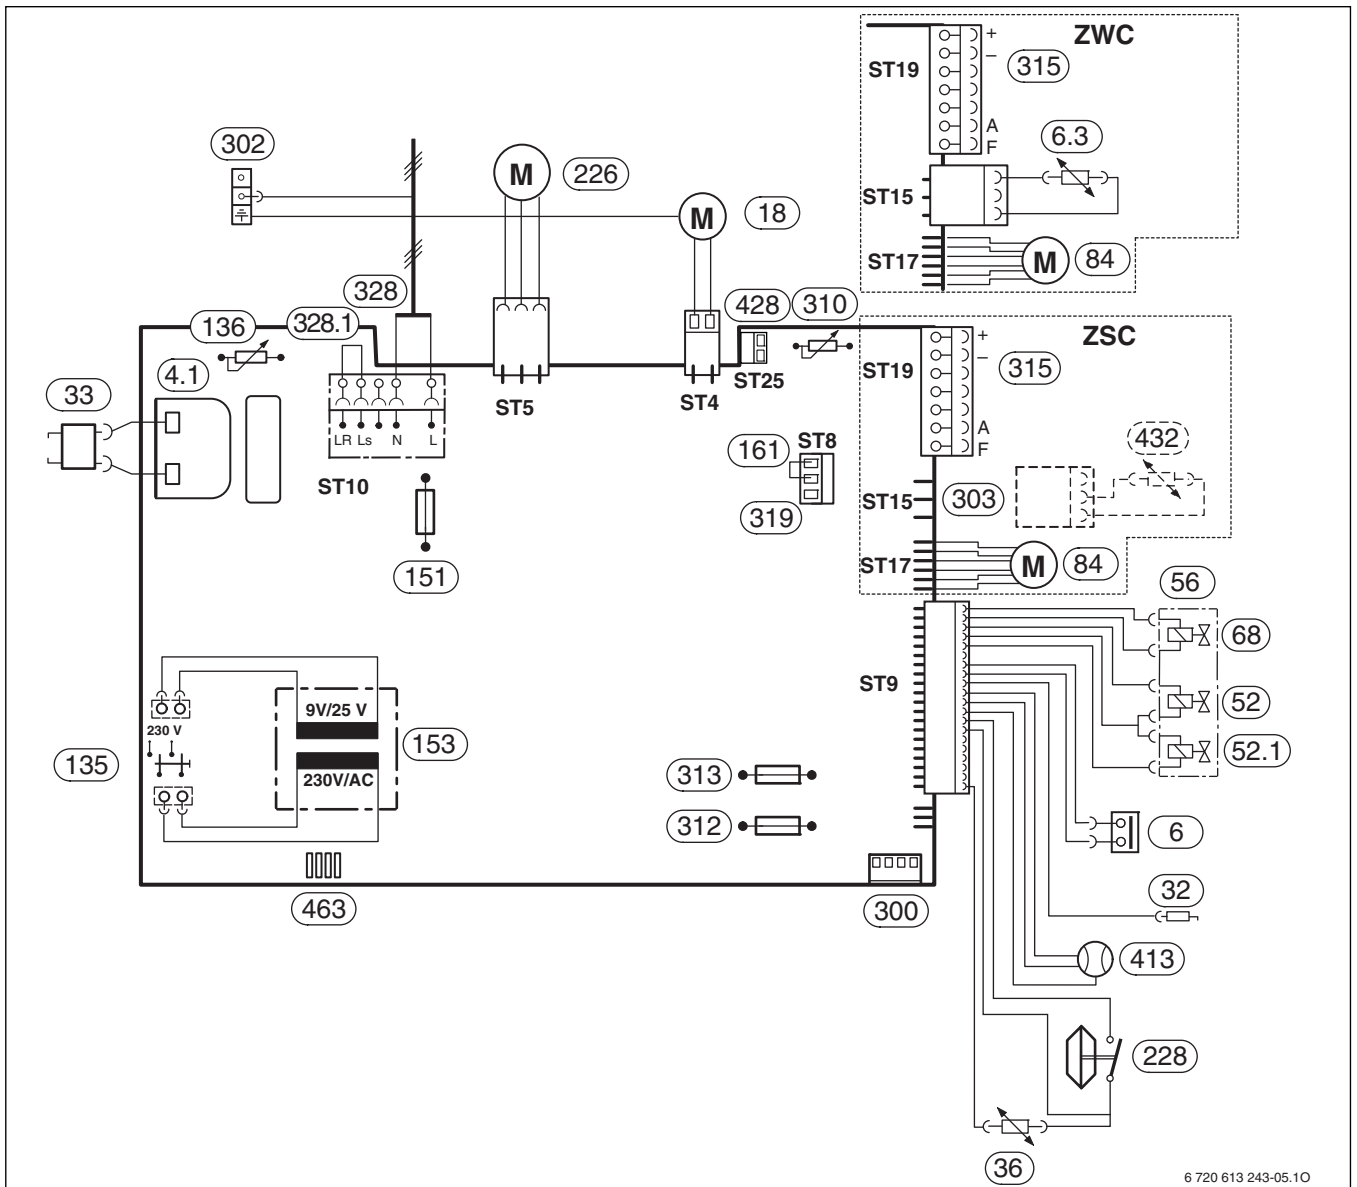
ZWC
ST19
+
–
315
A
F
6.3
ST15
ST17
M
84
302
M
226
M
18
328
428
310
136
328.1
ZSC
ST19
+
–
315
A
F
33
4.1
LR Ls N L
ST10
ST5
ST4
ST25
161
ST8
319
432
ST15
303
ST17
M
84
151
56
68
ST9
52
52.1
230 V
9V/25 V
230V/AC
153
135
313
312
6
463
300
32
413
228
36
6 720 613 243-05.1O